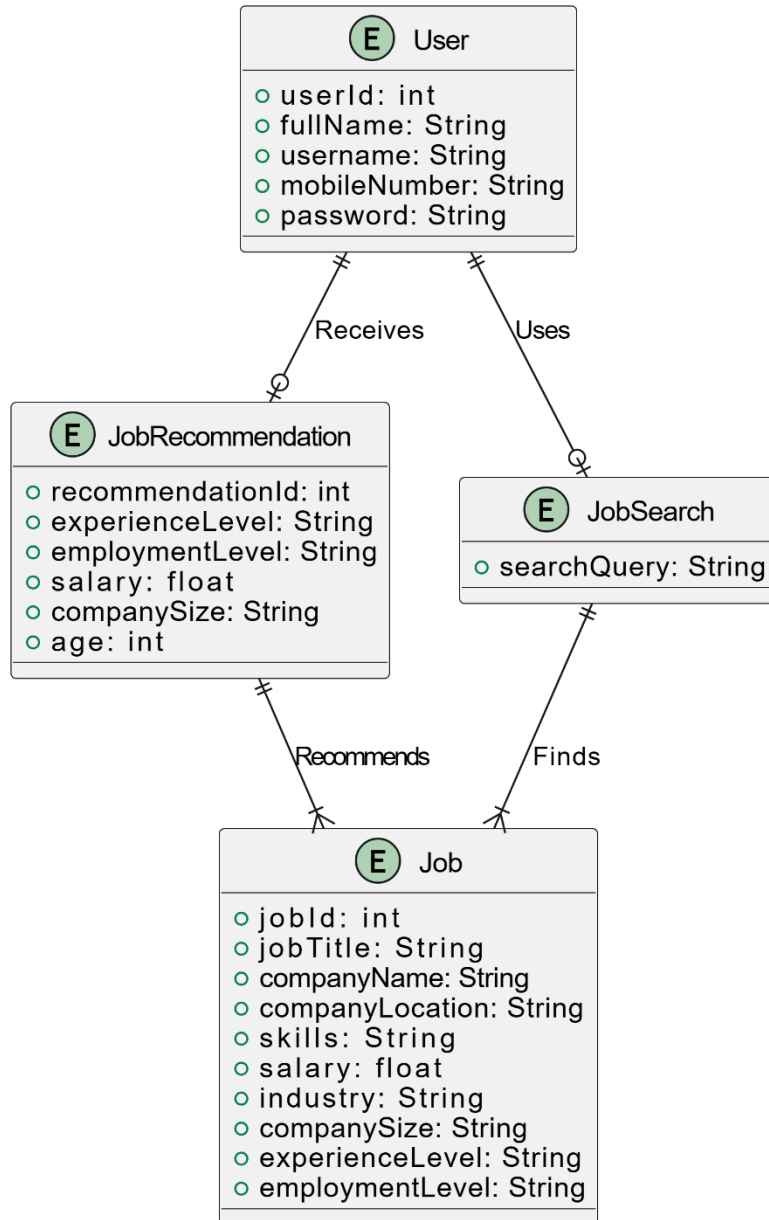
E User
userId: int
fullName: String
username: String
mobileNumber: String
password: String

Receives

Uses

E JobRecommendation
recommendationId: int
experienceLevel: String
employmentLevel: String
salary: float
companySize: String
age: int

E JobSearch
searchQuery: String

Recommends

Finds

E Job
jobId: int
jobTitle: String
companyName: String
companyLocation: String
skills: String
salary: float
industry: String
companySize: String
experienceLevel: String
employmentLevel: String